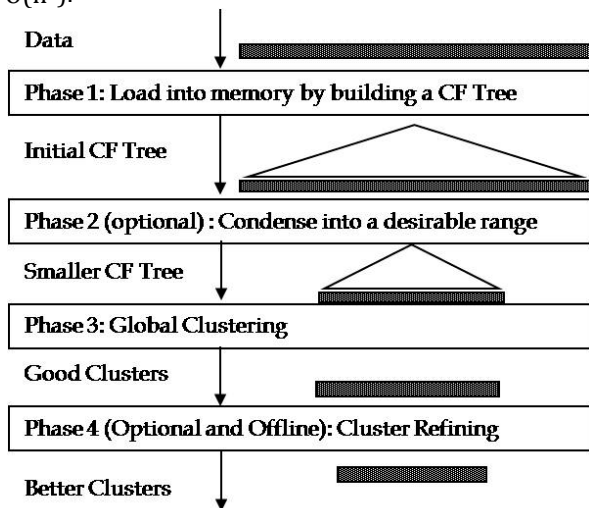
O(n²).

Data

Phase 1: Load into memory by building a CF Tree

Initial CF Tree

Phase 2 (optional) : Condense into a desirable range

Smaller CF Tree

Phase 3: Global Clustering

Good Clusters

Phase 4 (Optional and Offline): Cluster Refining

Better Clusters